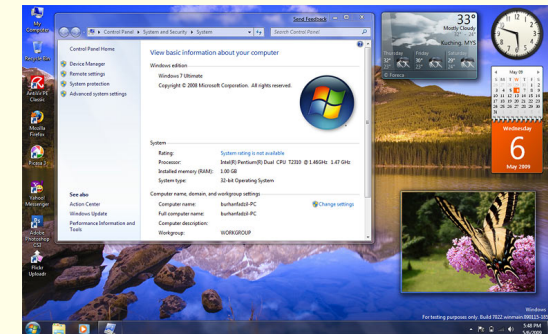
My Computer

Recycle Bin

Adobe PS Classic

Mozilla Firefox

Picasa 3

Yahoo! Messenger

Adobe Photoshop CS3

Flickr Uploadr

Control Panel ▸ System and Security ▸ System

Send Feedback

Search Control Panel

Control Panel Home

Device Manager

Remote settings

System protection

Advanced system settings

View basic information about your computer

Windows edition

Windows 7 Ultimate

Copyright © 2009 Microsoft Corporation. All rights reserved.

System

Rating: System rating is not available

Processor: Intel(R) Pentium(R) Dual CPU T2330 @ 1.60GHz 1.47 GHz

Installed memory (RAM): 1.00 GB

System type: 32-bit Operating System

Computer name, domain, and workgroup settings

Computer name: burhanfadzil-PC

Change settings

Full computer name: burhanfadzil-PC

Computer description:

Workgroup: WORKGROUP

See also

Action Center

Windows Update

Performance Information and Tools

33°

Mostly Cloudy

Kuching, MYS

Thursday

Friday

Saturday

Foreca

May 09

Wednesday

6

May 2009

Windows

For testing purposes only. Build 7022.winmain.090125-1855

5:48 PM

5/6/2009